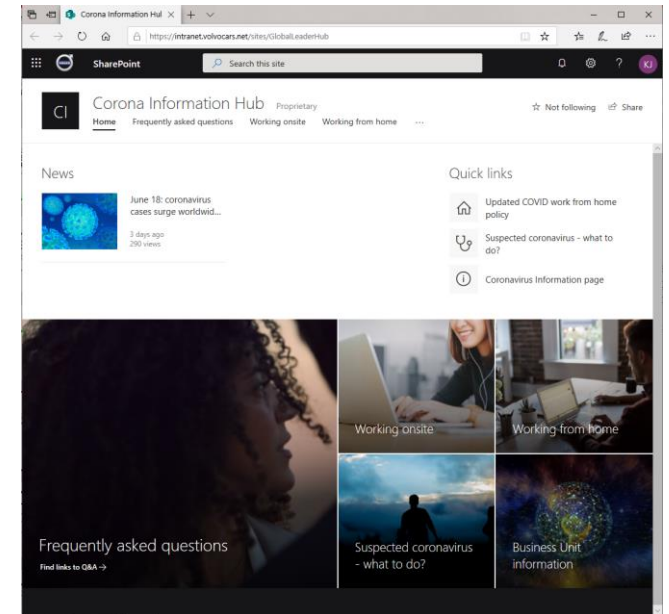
Corona Information Hul ×

https://intranet.volvocars.net/sites/GlobalLeaderHub

SharePoint

Search this site

KJ

CI

Corona Information Hub Proprietary

Home Frequently asked questions Working onsite Working from home ...

☆ Not following Share

News

June 18: coronavirus cases surge worldwid...

3 days ago
290 views

Quick links

Updated COVID work from home policy

Suspected coronavirus - what to do?

Coronavirus Information page

Working onsite

Working from home

Frequently asked questions

Find links to Q&A →

Suspected coronavirus - what to do?

Business Unit information